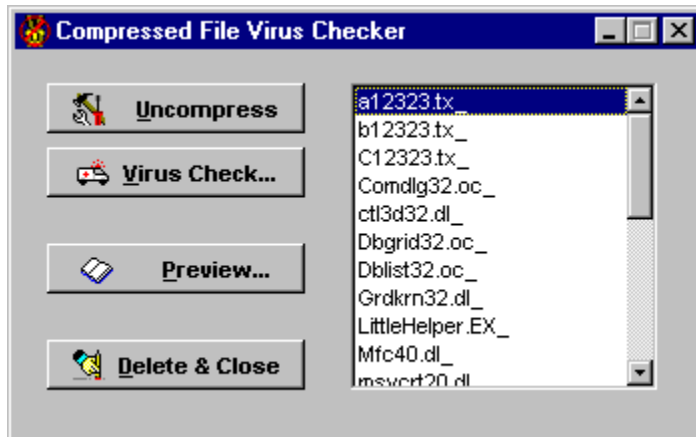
Compressed File Virus Checker

Uncompress

Virus Check...

Preview...

Delete & Close

a12323.tx_
b12323.tx_
C12323.tx_
Comdlg32.oc_
ctl3d32.dl_
Dbgrid32.oc_
Dblist32.oc_
Grdkrn32.dl_
LittleHelper.EX_
Mfc40.dl_
msvcrt20.dl_